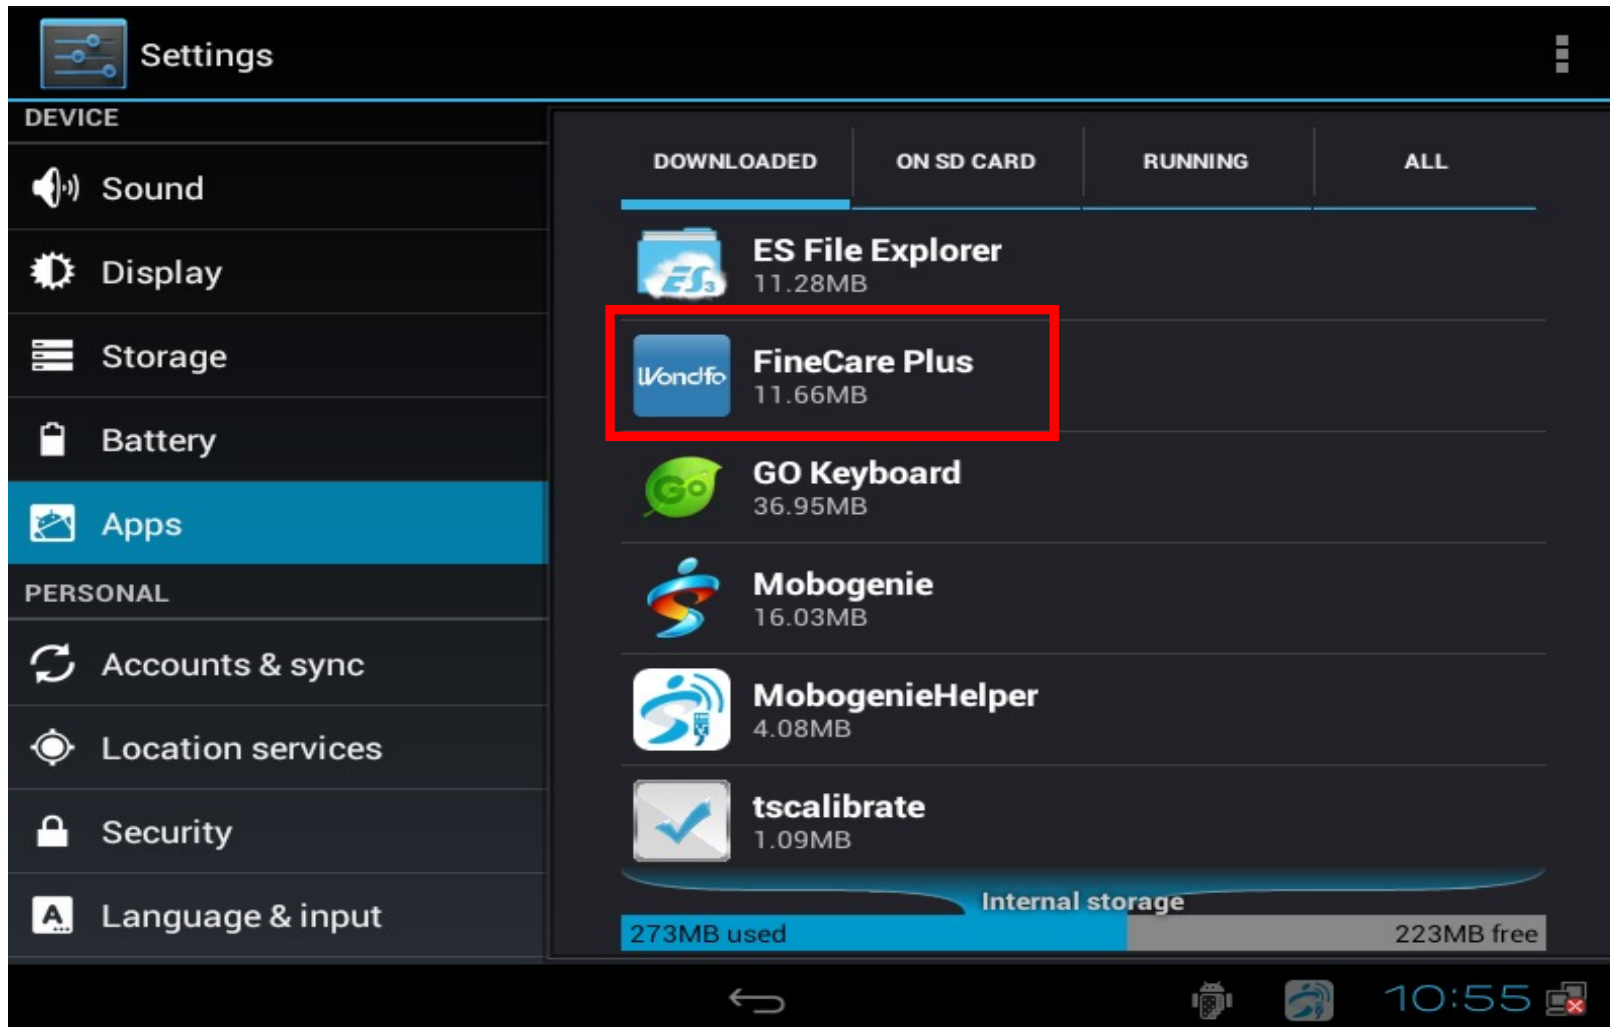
Settings

DEVICE

Sound

Display

Storage

Battery

Apps

PERSONAL

Accounts & sync

Location services

Security

Language & input

DOWNLOADED | ON SD CARD | RUNNING | ALL

ES File Explorer
11.28MB

Wondfo
FineCare Plus
11.66MB

GO Keyboard
36.95MB

Mobogenie
16.03MB

MobogenieHelper
4.08MB

tscalibrate
1.09MB

Internal storage
273MB used
223MB free

10:55